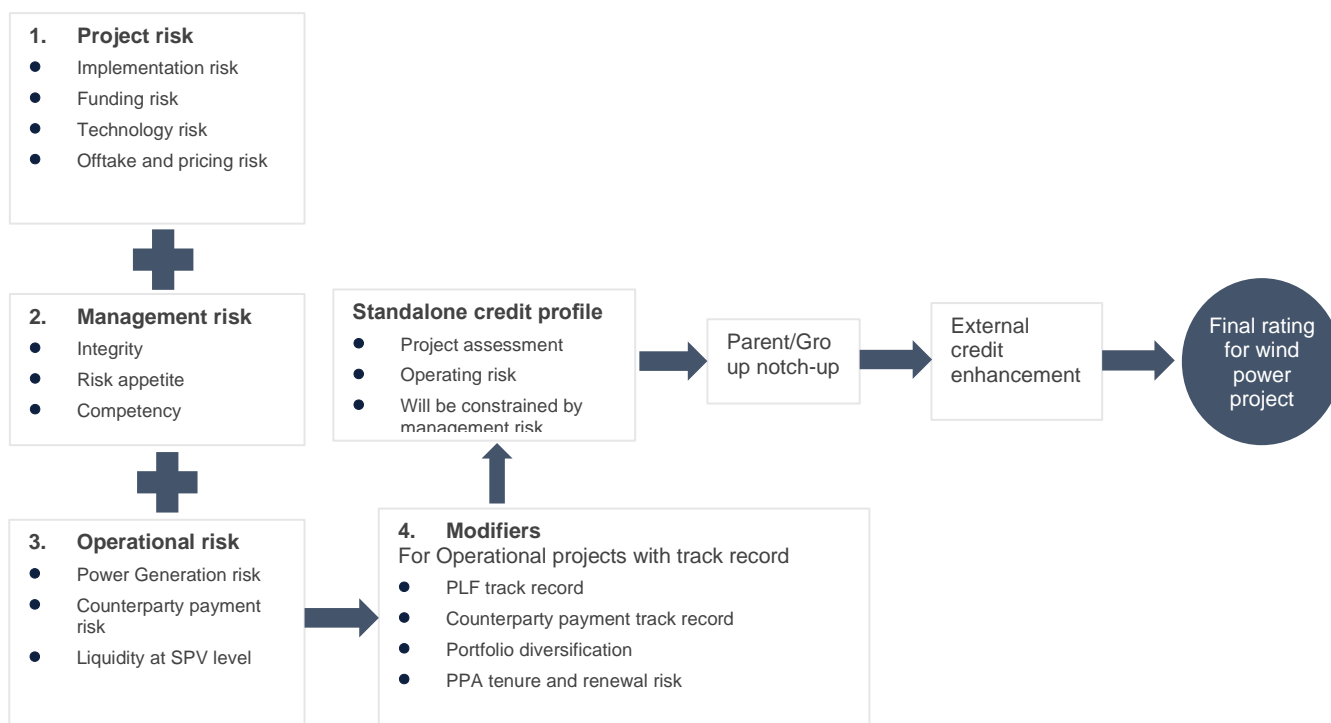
1. **Project risk**
- Implementation risk
- Funding risk
- Technology risk
- Offtake and pricing risk

2. **Management risk**
- Integrity
- Risk appetite
- Competency

3. **Operational risk**
- Power Generation risk
- Counterparty payment risk
- Liquidity at SPV level

**Standalone credit profile**
- Project assessment
- Operating risk
- Will be constrained by management risk

4. **Modifiers**
For Operational projects with track record
- PLF track record
- Counterparty payment track record
- Portfolio diversification
- PPA tenure and renewal risk

Parent/Gro up notch-up

External credit enhancement

Final rating for wind power project